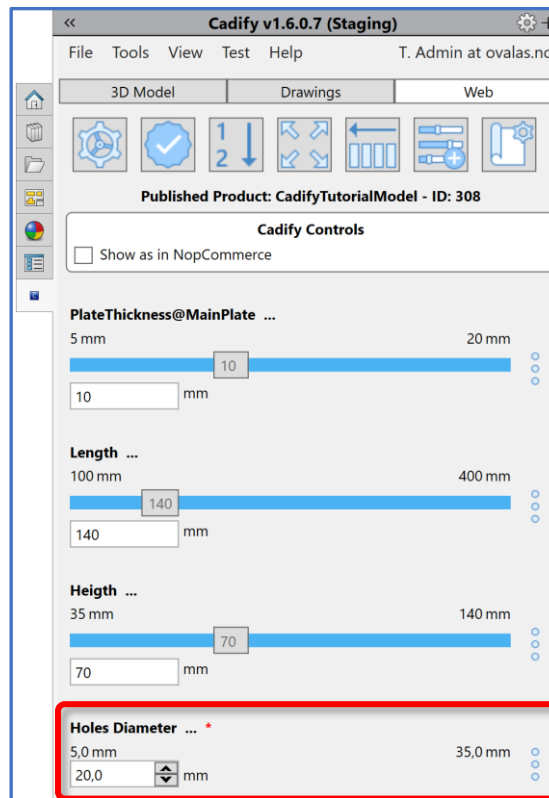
«
Cadify v1.6.0.7 (Staging)

File Tools View Test Help T. Admin at ovalas.no

3D Model | Drawings | Web

1
2

Published Product: CadifyTutorialModel - ID: 308

Cadify Controls

Show as in NopCommerce

PlateThickness@MainPlate ...
5 mm 20 mm
10
10 mm

Length ...
100 mm 400 mm
140
140 mm

Heigth ...
35 mm 140 mm
70
70 mm

Holes Diameter ... *
5,0 mm 35,0 mm
20,0 mm